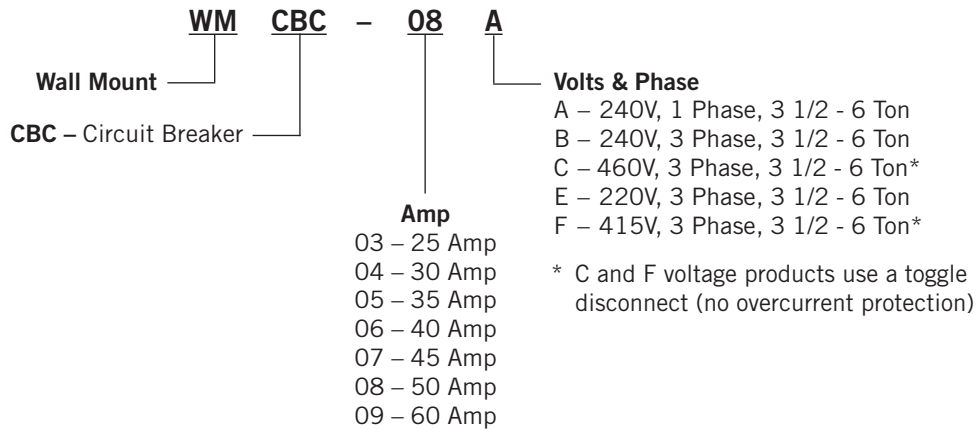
WM CBC – 08 A

Wall Mount

CBC – Circuit Breaker

Amp
03 – 25 Amp
04 – 30 Amp
05 – 35 Amp
06 – 40 Amp
07 – 45 Amp
08 – 50 Amp
09 – 60 Amp

Volts & Phase
A – 240V, 1 Phase, 3 1/2 - 6 Ton
B – 240V, 3 Phase, 3 1/2 - 6 Ton
C – 460V, 3 Phase, 3 1/2 - 6 Ton*
E – 220V, 3 Phase, 3 1/2 - 6 Ton
F – 415V, 3 Phase, 3 1/2 - 6 Ton*

* C and F voltage products use a toggle disconnect (no overcurrent protection)